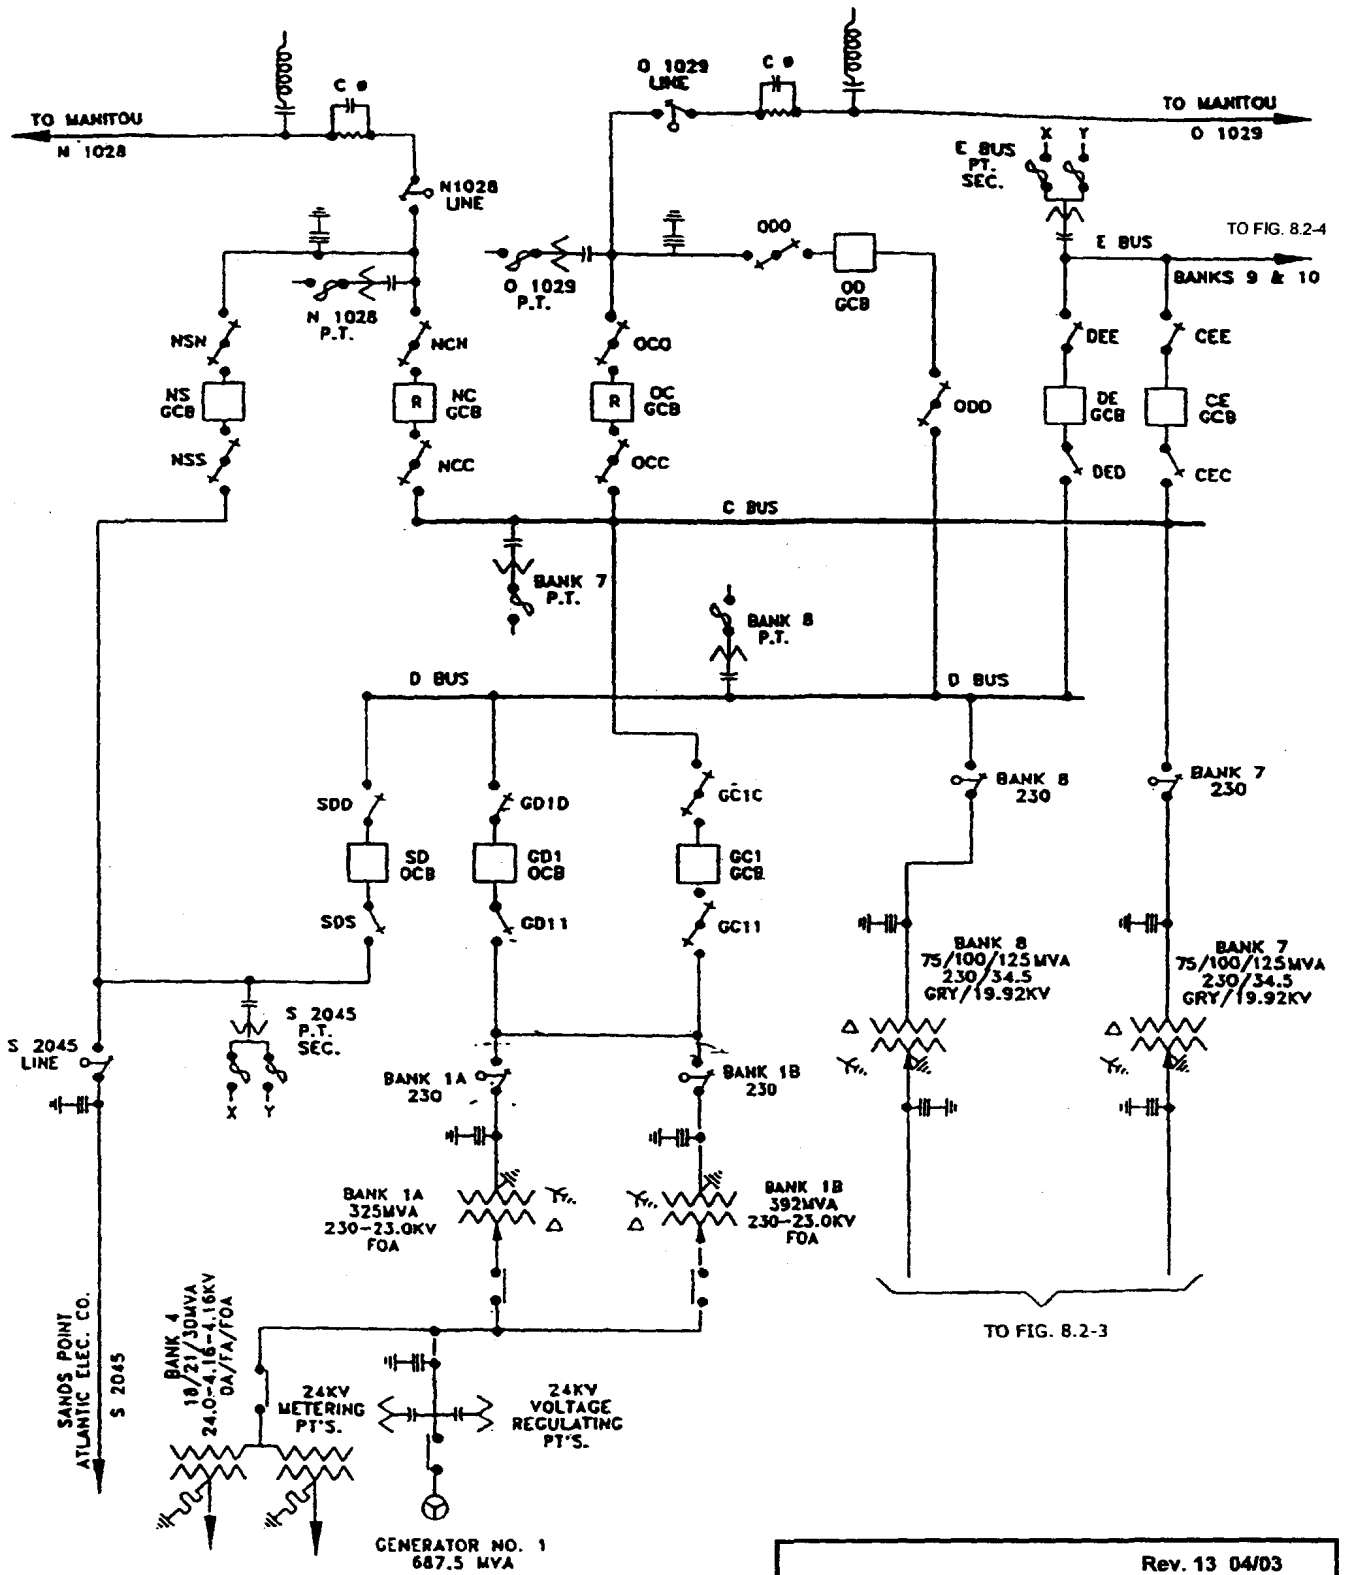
TO MANITOU
N 1028
C
N1028 LINE
N 1028 P.T.
NSN
NS GCB
NSS
NCN
R
NC GCB
NCC
O 1029 LINE
C
TO MANITOU
O 1029
E BUS PT. SEC.
X
Y
O 1029 P.T.
000
OD GCB
TO FIG. 8.2-4
E BUS
BANKS 9 & 10
OCO
R
OC GCB
OCC
ODD
DEE
DE GCB
DED
CEE
CE GCB
CEC
C BUS
BANK 7 P.T.
BANK 8 P.T.
D BUS
D BUS
SDD
SD OCB
SDS
GD1D
GD1 OCB
GD11
GC1C
GC1 GCB
GC11
BANK 8 230
BANK 7 230
BANK 8 75/100/125MVA 230/34.5 GRY/19.92KV
BANK 7 75/100/125MVA 230/34.5 GRY/19.92KV
S 2045 LINE
S 2045 P.T. SEC.
X
Y
BANK 1A 230
BANK 1B 230
BANK 1A 325MVA 230-23.0KV FOA
BANK 1B 392MVA 230-23.0KV FOA
TO FIG. 8.2-3
SANDS POINT ATLANTIC ELEC. CO.
S 2045
BANK 4 18/21/30MVA 24.0-4.16-4.16KV OA/FA/FOA
24KV METERING PT'S.
24KV VOLTAGE REGULATING PT'S.
GENERATOR NO. 1 687.5 MVA
Rev. 13 04/03